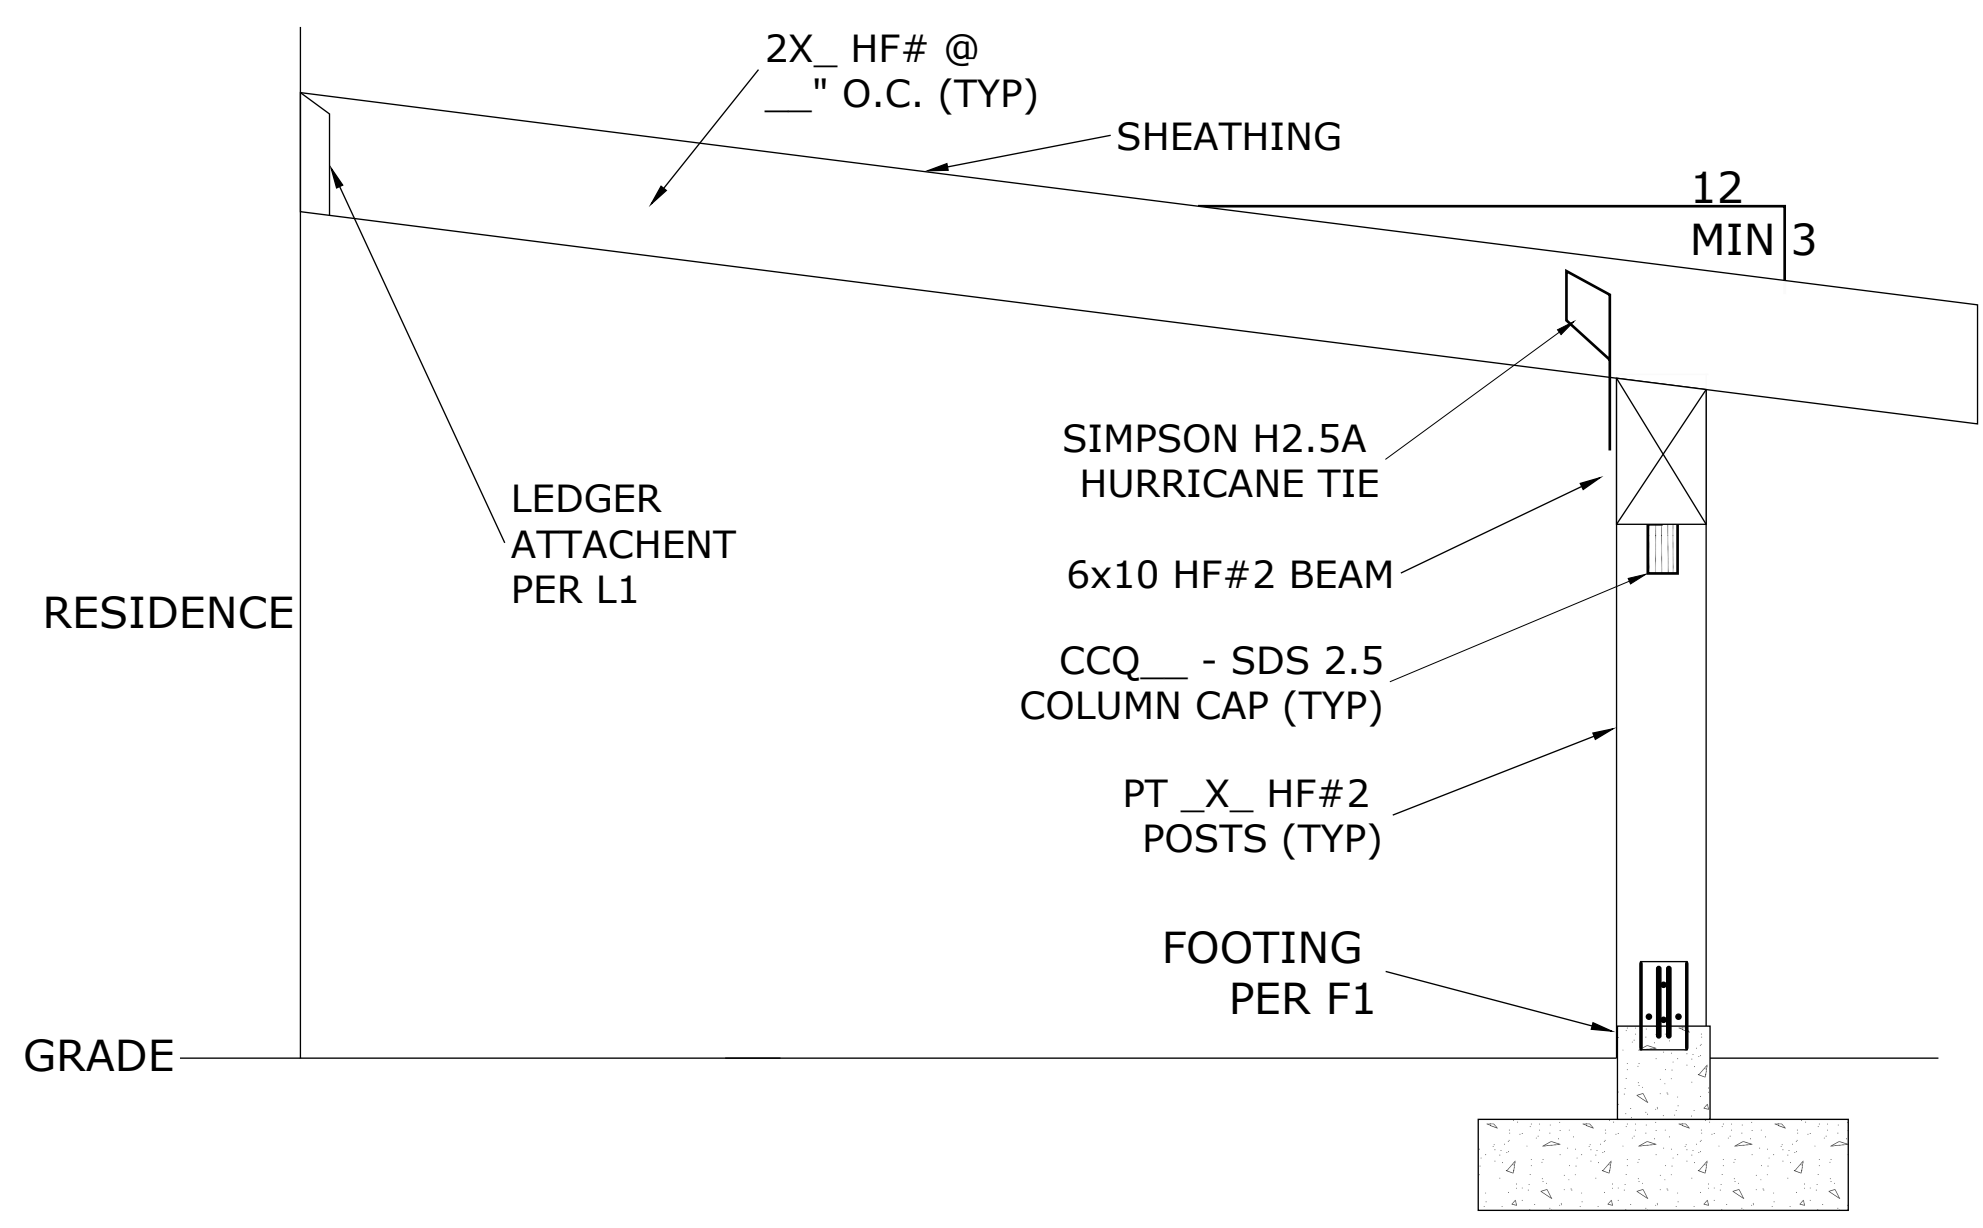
2X_ HF# @
__" O.C. (TYP)

SHEATHING

12
MIN 3

SIMPSON H2.5A
HURRICANE TIE

LEDGER
ATTACHENT
PER L1

6x10 HF#2 BEAM

RESIDENCE

CCQ__ - SDS 2.5
COLUMN CAP (TYP)

PT _X_ HF#2
POSTS (TYP)

FOOTING
PER F1

GRADE